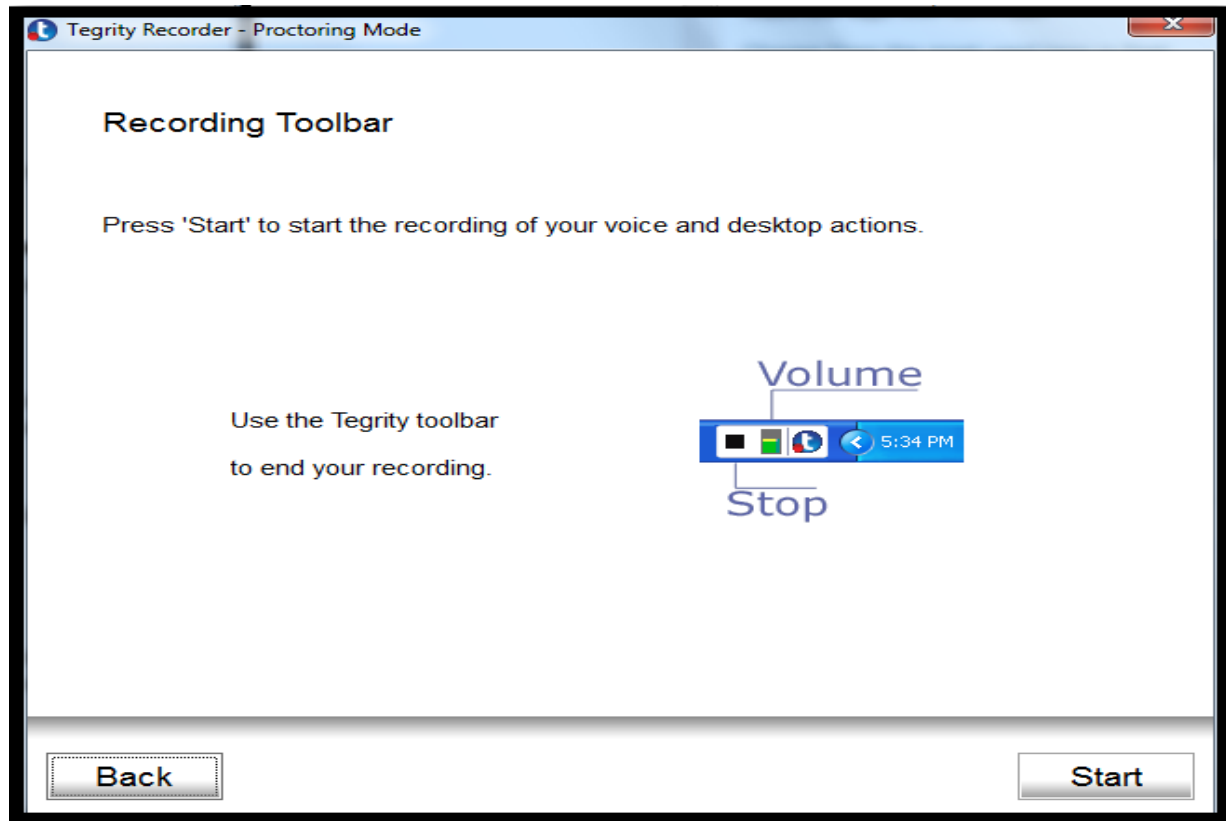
Tegrity Recorder - Proctoring Mode

Recording Toolbar

Press 'Start' to start the recording of your voice and desktop actions.

Use the Tegrity toolbar to end your recording.

Volume

5:34 PM

Stop

Back

Start